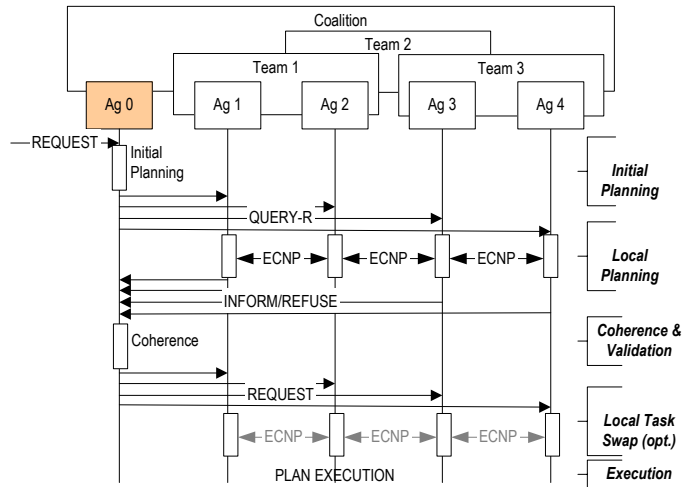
Coalition

Team 2

Team 1

Team 3

Ag 0

Ag 1

Ag 2

Ag 3

Ag 4

REQUEST

Initial Planning

Initial Planning

QUERY-R

ECNP

ECNP

ECNP

Local Planning

INFORM/REFUSE

Coherence

Coherence & Validation

REQUEST

ECNP

ECNP

ECNP

Local Task Swap (opt.)

PLAN EXECUTION

Execution